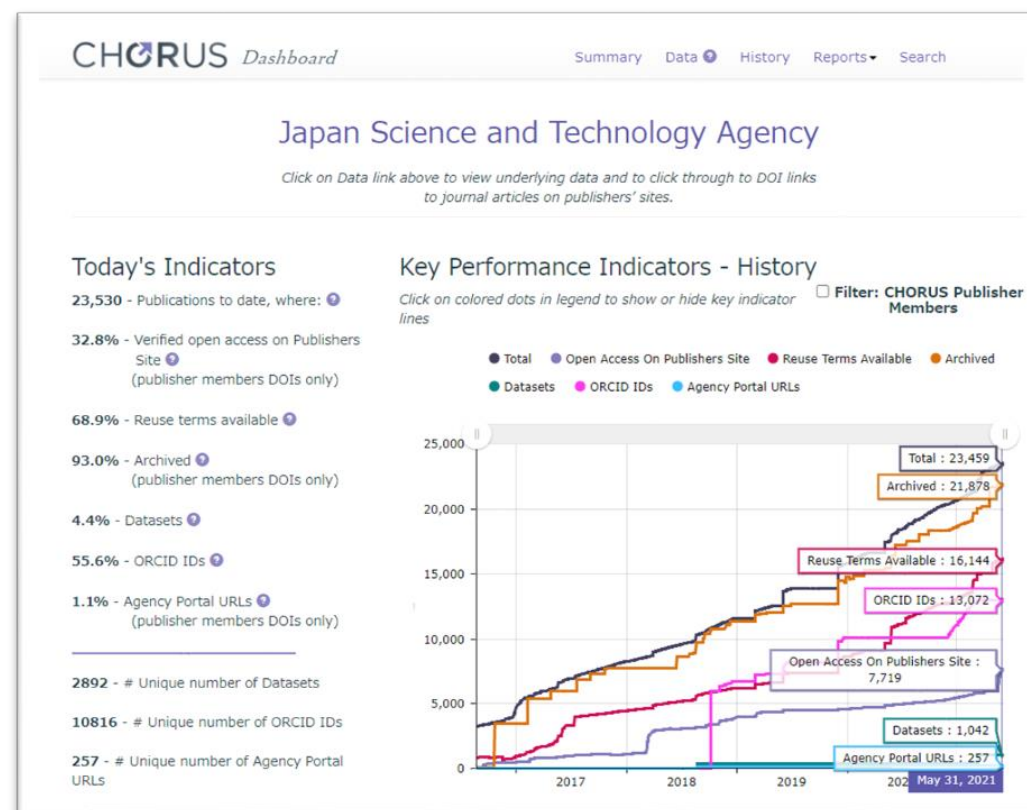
CHORUS Dashboard

Summary Data History Reports Search

Japan Science and Technology Agency

Click on Data link above to view underlying data and to click through to DOI links to journal articles on publishers' sites.

Today's Indicators

23,530 - Publications to date, where:

32.8% - Verified open access on Publishers Site (publisher members DOIs only)

68.9% - Reuse terms available

93.0% - Archived (publisher members DOIs only)

4.4% - Datasets

55.6% - ORCID IDs

1.1% - Agency Portal URLs (publisher members DOIs only)

2892 - # Unique number of Datasets

10816 - # Unique number of ORCID IDs

257 - # Unique number of Agency Portal URLs

Key Performance Indicators - History

Click on colored dots in legend to show or hide key indicator lines

Filter: CHORUS Publisher Members

Total Open Access On Publishers Site Reuse Terms Available Archived Datasets ORCID IDs Agency Portal URLs

25,000
20,000
15,000
10,000
5,000
0

2017 2018 2019 202

Total : 23,459
Archived : 21,878
Reuse Terms Available : 16,144
ORCID IDs : 13,072
Open Access On Publishers Site : 7,719
Datasets : 1,042
Agency Portal URLs : 257
May 31, 2021